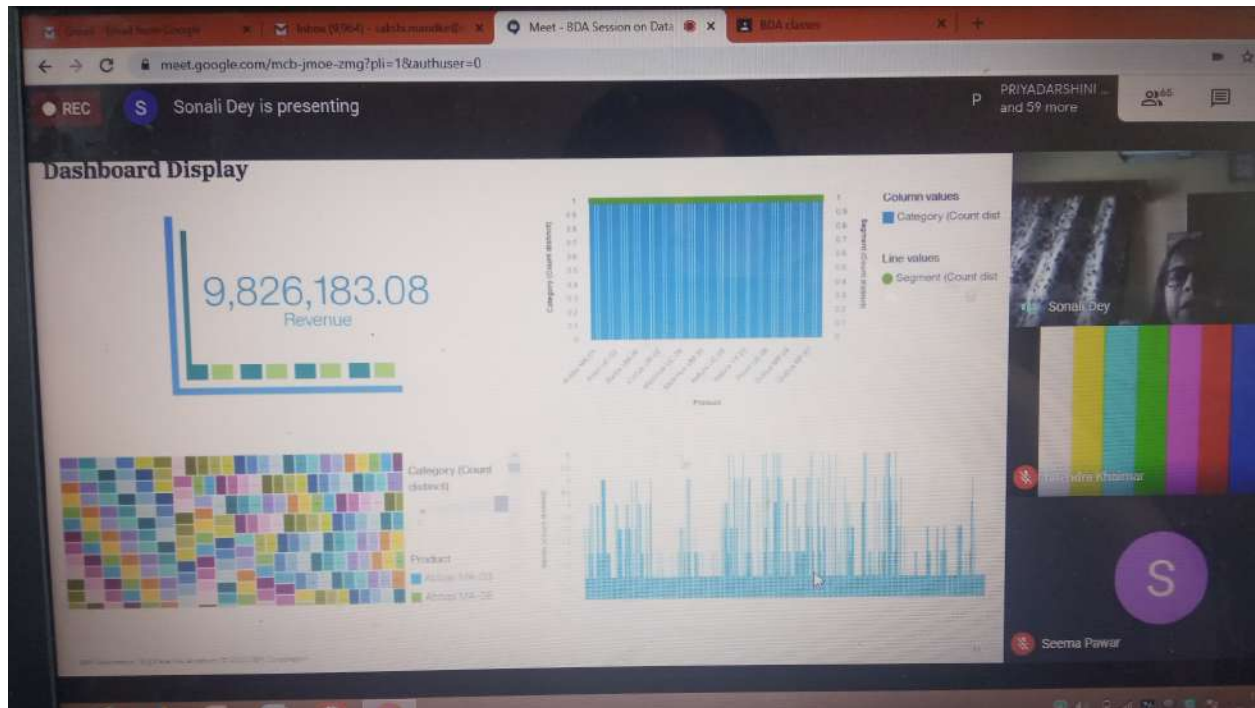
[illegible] | Inbox (9964) - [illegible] | Meet - BDA Session on Data | BDA classes

meet.google.com/mcb-jmoe-zmg?pli=1&authuser=0

REC S Sonali Dey is presenting

P PRIYADARSHINI ... and 59 more

65

Dashboard Display

9,826,183.08
Revenue

Column values
Category (Count dist

Line values
Segment (Count dist

Category (Count distinct)

Segment (Count distinct)

Product

Category (Count distinct)

Product
Abbas MA-03
Abbas MA-06

Sonali Dey

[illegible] Khedkar

S

Seema Pawar